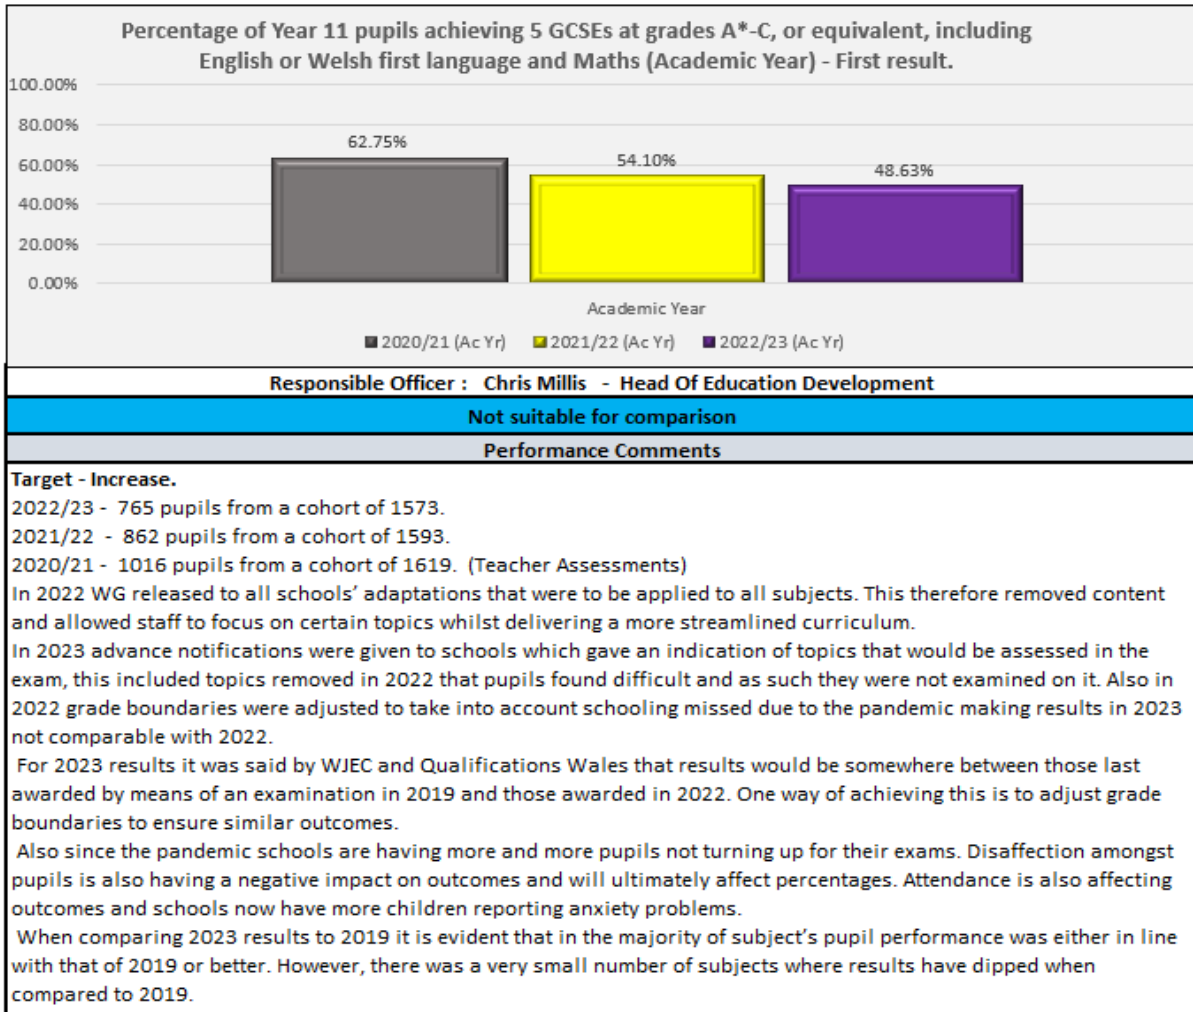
Percentage of Year 11 pupils achieving 5 GCSEs at grades A*-C, or equivalent, including English or Welsh first language and Maths (Academic Year) - First result.

100.00%
80.00%
60.00%
40.00%
20.00%
0.00%

62.75%
54.10%
48.63%

Academic Year

2020/21 (Ac Yr) 2021/22 (Ac Yr) 2022/23 (Ac Yr)

Responsible Officer : Chris Millis - Head Of Education Development

Not suitable for comparison

Performance Comments

Target - Increase.
2022/23 - 765 pupils from a cohort of 1573.
2021/22 - 862 pupils from a cohort of 1593.
2020/21 - 1016 pupils from a cohort of 1619. (Teacher Assessments)
In 2022 WG released to all schools' adaptations that were to be applied to all subjects. This therefore removed content and allowed staff to focus on certain topics whilst delivering a more streamlined curriculum.
In 2023 advance notifications were given to schools which gave an indication of topics that would be assessed in the exam, this included topics removed in 2022 that pupils found difficult and as such they were not examined on it. Also in 2022 grade boundaries were adjusted to take into account schooling missed due to the pandemic making results in 2023 not comparable with 2022.
For 2023 results it was said by WJEC and Qualifications Wales that results would be somewhere between those last awarded by means of an examination in 2019 and those awarded in 2022. One way of achieving this is to adjust grade boundaries to ensure similar outcomes.
Also since the pandemic schools are having more and more pupils not turning up for their exams. Disaffection amongst pupils is also having a negative impact on outcomes and will ultimately affect percentages. Attendance is also affecting outcomes and schools now have more children reporting anxiety problems.
When comparing 2023 results to 2019 it is evident that in the majority of subject's pupil performance was either in line with that of 2019 or better. However, there was a very small number of subjects where results have dipped when compared to 2019.